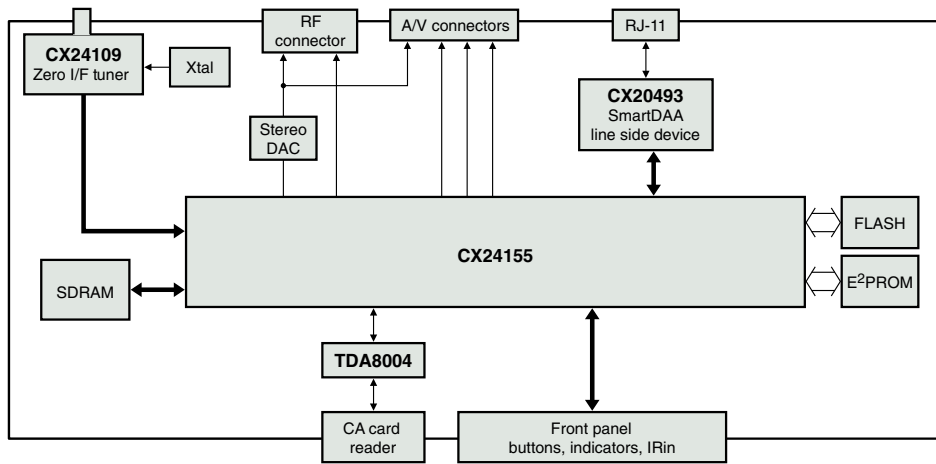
CX24109
Zero I/F tuner

Xtal

RF connector

A/V connectors

RJ-11

CX20493
SmartDAA
line side device

Stereo DAC

CX24155

FLASH

SDRAM

E$^2$PROM

TDA8004

CA card reader

Front panel
buttons, indicators, IRin